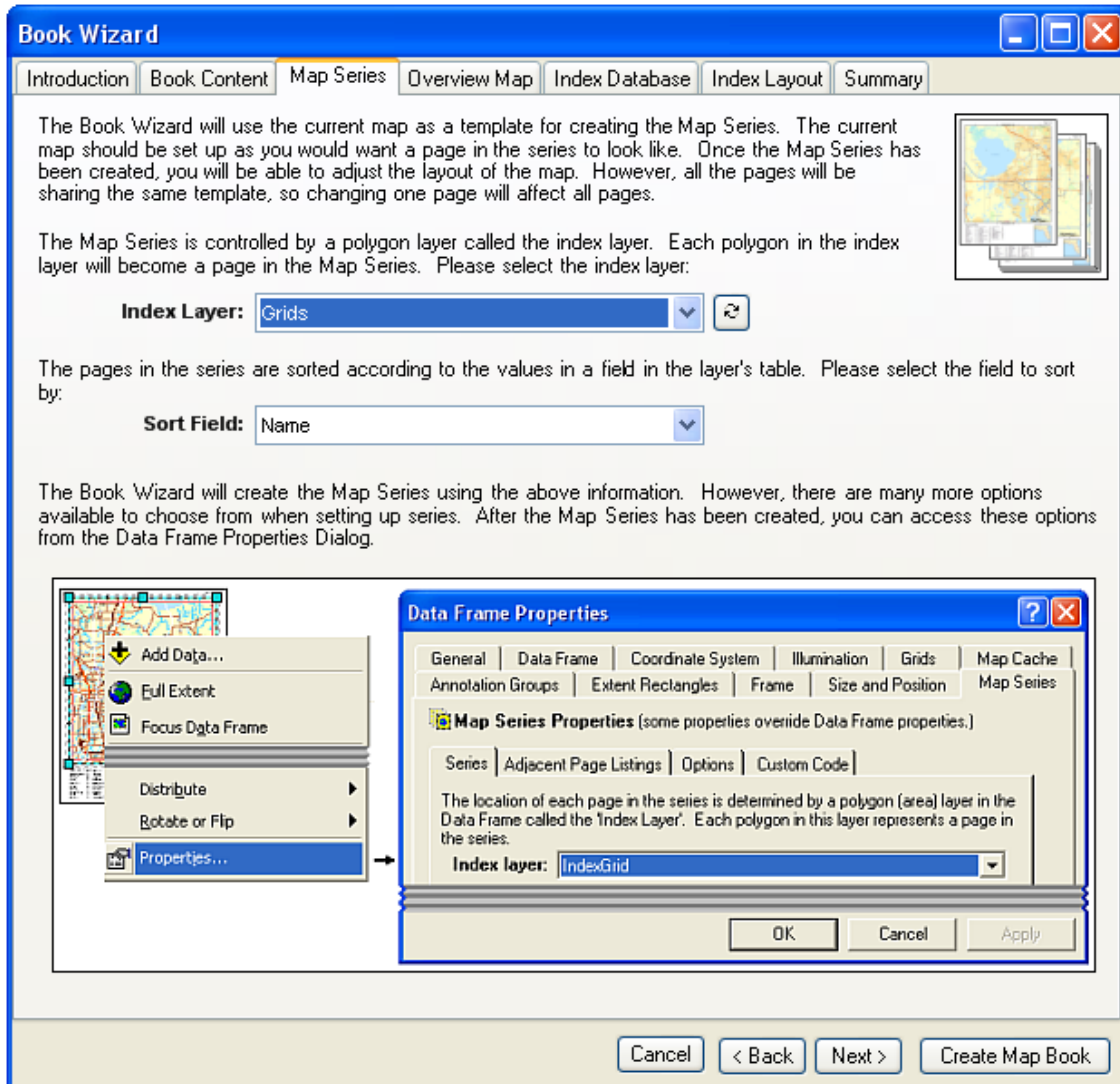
Book Wizard

Introduction | Book Content | Map Series | Overview Map | Index Database | Index Layout | Summary

The Book Wizard will use the current map as a template for creating the Map Series. The current map should be set up as you would want a page in the series to look like. Once the Map Series has been created, you will be able to adjust the layout of the map. However, all the pages will be sharing the same template, so changing one page will affect all pages.

The Map Series is controlled by a polygon layer called the index layer. Each polygon in the index layer will become a page in the Map Series. Please select the index layer:

Index Layer: Grids

The pages in the series are sorted according to the values in a field in the layer's table. Please select the field to sort by:

Sort Field: Name

The Book Wizard will create the Map Series using the above information. However, there are many more options available to choose from when setting up series. After the Map Series has been created, you can access these options from the Data Frame Properties Dialog.

Add Data...
Full Extent
Focus Data Frame
Distribute
Rotate or Flip
Properties...

Data Frame Properties

General | Data Frame | Coordinate System | Illumination | Grids | Map Cache
Annotation Groups | Extent Rectangles | Frame | Size and Position | Map Series

Map Series Properties (some properties override Data Frame properties.)

Series | Adjacent Page Listings | Options | Custom Code

The location of each page in the series is determined by a polygon (area) layer in the Data Frame called the 'Index Layer'. Each polygon in this layer represents a page in the series.

Index layer: IndexGrid

OK | Cancel | Apply

Cancel | < Back | Next > | Create Map Book